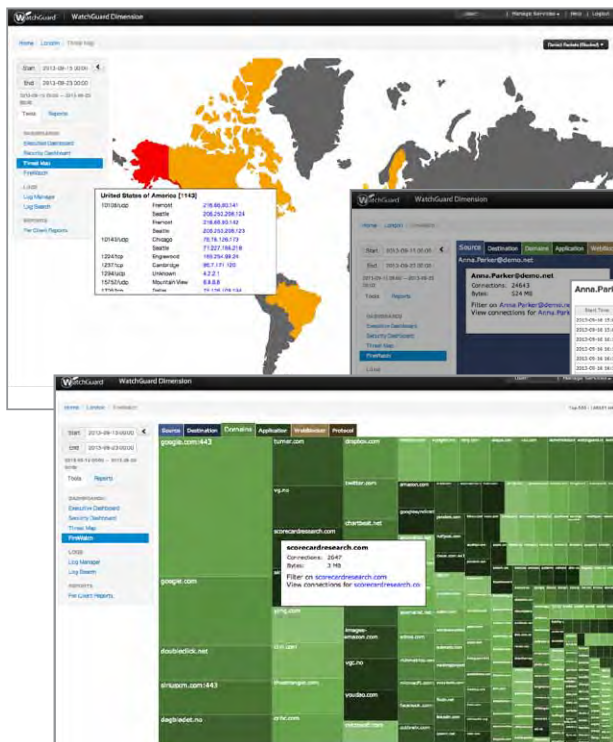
WatchGuard WatchGuard Dimension

Home / Location / Threat Map

Start 2013-09-13 00:00
End 2013-09-23 00:00

Tools Reports

DASHBOARDS
Executive Dashboard
Security Dashboard
Threat Map
FireWatch

LOGS
Log Manager
Log Search

REPORTS
Per Client Reports

United States of America [1143]

| | | |
|---|---|---|
| 10108/udp | Fremont | 216.86.60.141 |
| | Seattle | 208.252.208.124 |
| | Fremont | 216.66.60.142 |
| | Seattle | 208.252.208.123 |
| 10140/udp | Chicago | 75.76.126.173 |
| | Seattle | 71.227.186.218 |
| 1204/tcp | Englewood | 166.254.89.24 |
| 1257/tcp | Cambridge | 96.7.171.120 |
| 1294/udp | Unknown | 4.2.2.1 |
| 15757/udp | Mountain View | 8.8.8.8 |

WatchGuard WatchGuard Dimension

Home / Location / Location

Start 2013-09-13 00:00
End 2013-09-23 00:00

Tools Reports

DASHBOARDS
Executive Dashboard
Security Dashboard
Threat Map
FireWatch

Source Destination Domains Application WebBlocker

Anna.Parker@demo.net

Anna.Parker@demo.net
Connections: 24643
Bytes: 524 MB
Filter on Anna.Parker@demo.net
View connections for Anna.Parker

Anna.Parker

Start Time
2013-09-16
2013-09-16
2013-09-16
2013-09-16
2013-09-16
2013-09-16

WatchGuard WatchGuard Dimension

Home / Location / FireWatch

Start 2013-09-13 00:00
End 2013-09-23 00:00

Tools Reports

DASHBOARDS
Executive Dashboard
Security Dashboard
Threat Map
FireWatch

LOGS
Log Manager
Log Search

REPORTS
Per Client Reports

Source Destination Domains Application WebBlocker Protocol

google.com:443
tumer.com
dropbox.com
vg.no
twitter.com
amazon.com
chartbeat.net
scorecardresearch.com
google.com
doubleclick.net
images-amazon.com
vgc.no
sinusom.com:443
youdao.com
dagbladet.no

scorecardresearch.com
Connections: 2647
Bytes: 3 MB
Filter on scorecardresearch.com
View connections for scorecardresearch.co